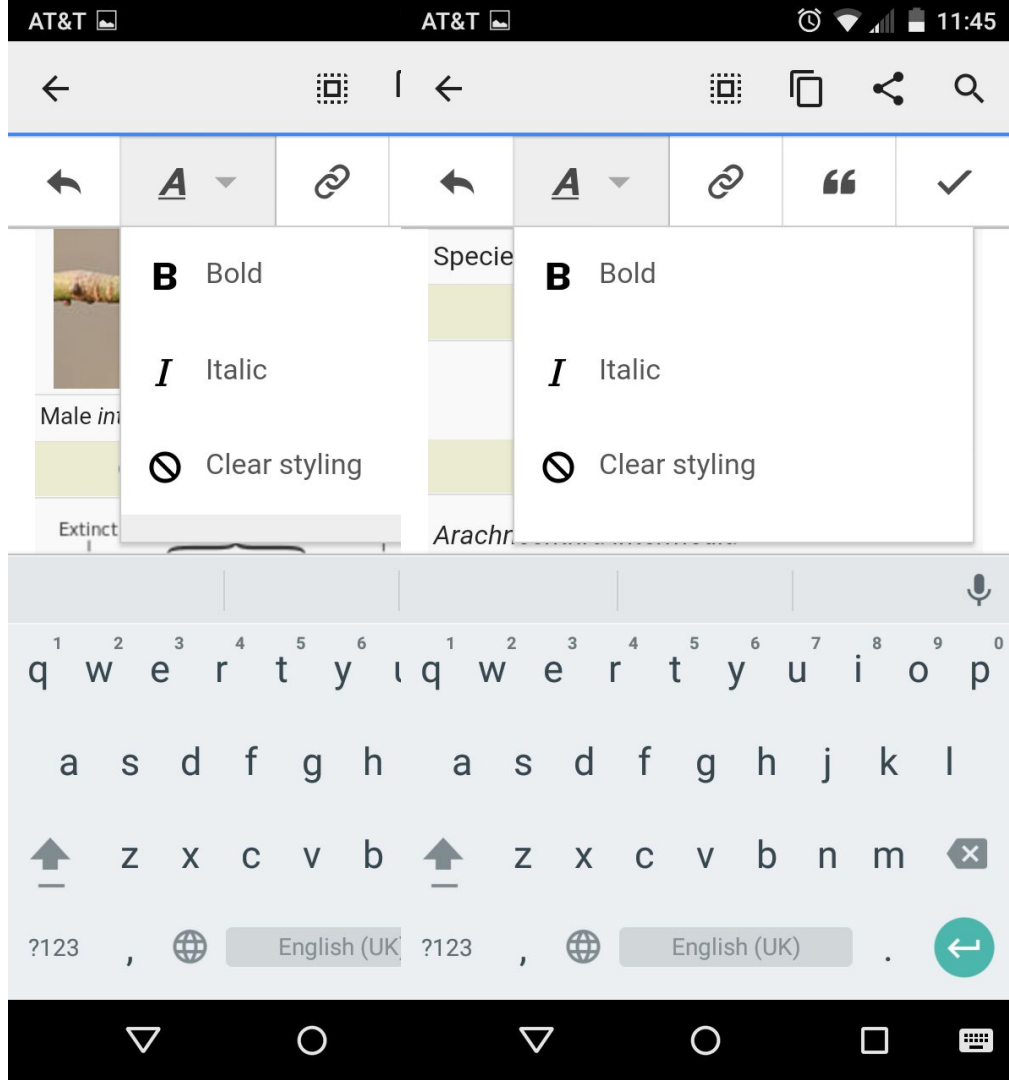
AT&T

AT&T 11:45

Male int

Extinct

B Bold

I Italic

Clear styling

q w e r t y
1 2 3 4 5 6

a s d f g h

z x c v b

?123 , English (UK

Specie

Arachn

B Bold

I Italic

Clear styling

q w e r t y u i o p
1 2 3 4 5 6 7 8 9 0

a s d f g h j k l

z x c v b n m

?123 , English (UK) .